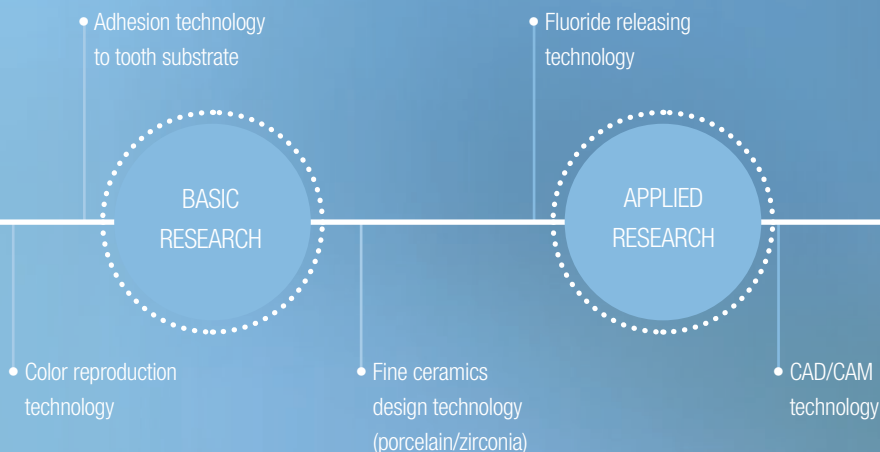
Adhesion technology to tooth substrate

Fluoride releasing technology

BASIC RESEARCH

APPLIED RESEARCH

Color reproduction technology

Fine ceramics design technology (porcelain/zirconia)

CAD/CAM technology